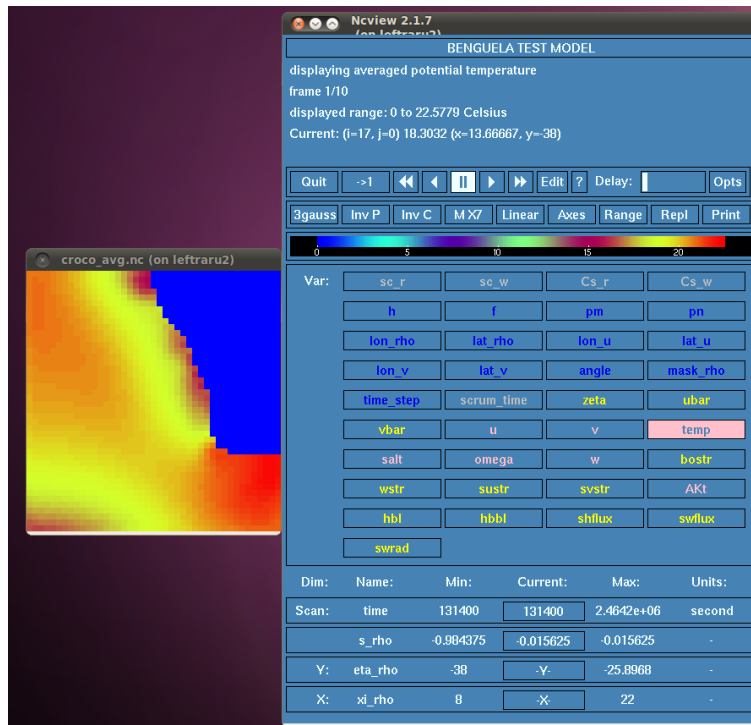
croco_avg.nc (on leftraru2)

Ncview 2.1.7
(on leftraru2)

BENGUELA TEST MODEL
displaying averaged potential temperature
frame 1/10
displayed range: 0 to 22.5779 Celsius
Current: (i=17, j=0) 18.3032 (x=13.66667, y=-38)

Quit ->1 II Edit ? Delay: Opts

3gauss Inv P Inv C M X7 Linear Axes Range Repl Print

0 5 10 15 20

Var: sc_r sc_w Cs_r Cs_w
h f pm pn
lon_rho lat_rho lon_u lat_u
lon_v lat_v angle mask_rho
time_step scrum_time zeta ubar
vbar u v temp
salt omega w bostr
wstr sustr svstr AKt
hbl hbbl shflux swflux
swrad

| Dim: | Name: | Min: | Current: | Max: | Units: |
|---|---|---|---|---|---|
| Scan: | time | 131400 | 131400 | 2.4642e+06 | second |
| | s_rho | -0.984375 | -0.015625 | -0.015625 | - |
| Y: | eta_rho | -38 | -Y- | -25.8968 | - |
| X: | xi_rho | 8 | -X- | 22 | - |